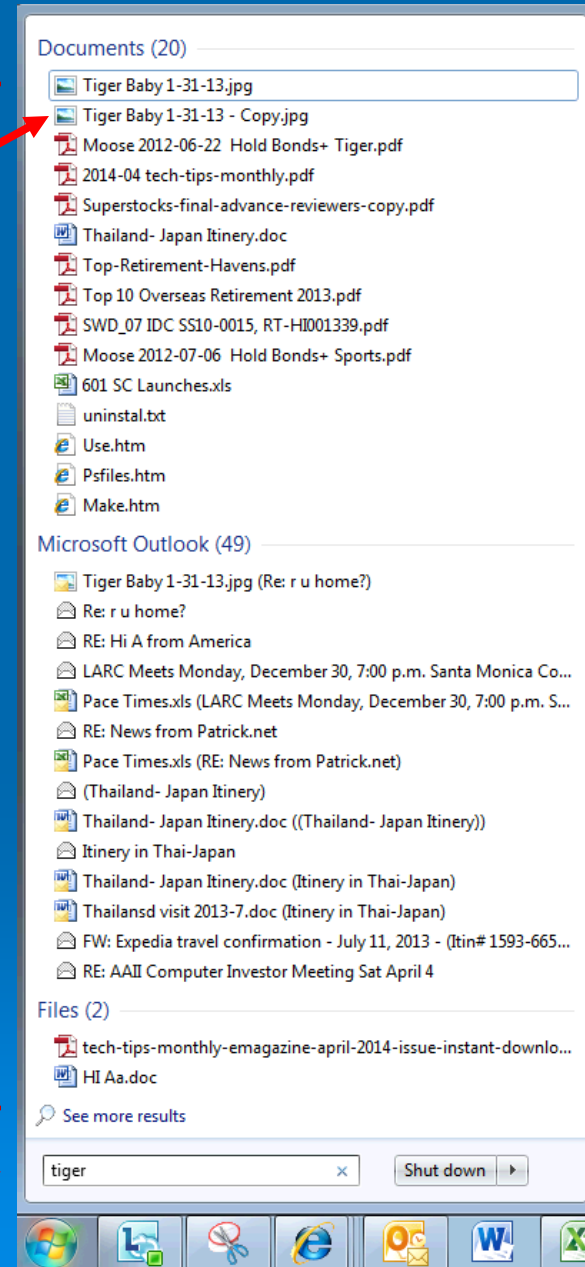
Documents (20)
Tiger Baby 1-31-13.jpg
Tiger Baby 1-31-13 - Copy.jpg
Moose 2012-06-22 Hold Bonds+ Tiger.pdf
2014-04 tech-tips-monthly.pdf
Superstocks-final-advance-reviewers-copy.pdf
Thailand- Japan Itinery.doc
Top-Retirement-Havens.pdf
Top 10 Overseas Retirement 2013.pdf
SWD_07 IDC SS10-0015, RT-HI001339.pdf
Moose 2012-07-06 Hold Bonds+ Sports.pdf
601 SC Launches.xls
uninstal.txt
Use.htm
Psfiles.htm
Make.htm

Microsoft Outlook (49)
Tiger Baby 1-31-13.jpg (Re: r u home?)
Re: r u home?
RE: Hi A from America
LARC Meets Monday, December 30, 7:00 p.m. Santa Monica Co...
Pace Times.xls (LARC Meets Monday, December 30, 7:00 p.m. S...
RE: News from Patrick.net
Pace Times.xls (RE: News from Patrick.net)
(Thailand- Japan Itinery)
Thailand- Japan Itinery.doc ((Thailand- Japan Itinery))
Itinery in Thai-Japan
Thailand- Japan Itinery.doc (Itinery in Thai-Japan)
Thailansd visit 2013-7.doc (Itinery in Thai-Japan)
FW: Expedia travel confirmation - July 11, 2013 - (Itin# 1593-665...
RE: AAII Computer Investor Meeting Sat April 4

Files (2)
tech-tips-monthly-emagazine-april-2014-issue-instant-downlo...
HI Aa.doc

See more results

tiger
Shut down